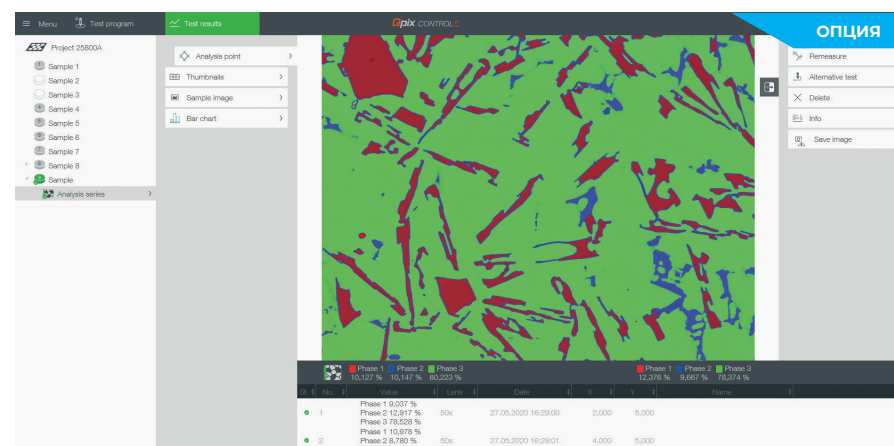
Menu
Test program
Test results
Qpix CONTROL2
ОПЦИЯ

Project 25800A
Sample 1
Sample 2
Sample 3
Sample 4
Sample 5
Sample 6
Sample 7
Sample 8
Sample
Analysis series

Analysis point
Thumbnails
Sample image
Bar chart

Remeasure
Alternative test
Delete
Info
Save image

Phase 1 10,127 % Phase 2 10,147 % Phase 3 80,223 %
Phase 1 12,376 % Phase 2 9,667 % Phase 3 78,374 %

| St. | No. | Value | Lens | Date | X | Y | Name |
|---|---|---|---|---|---|---|---|
| | 1 | Phase 1 9,037 % Phase 2 12,917 % Phase 3 78,528 % | 50x | 27.05.2020 16:29:00 | 2,000 | 5,000 | |
| | 2 | Phase 1 10,978 % Phase 2 8,780 % | 50x | 27.05.2020 16:29:01 | 4,000 | 5,000 | |